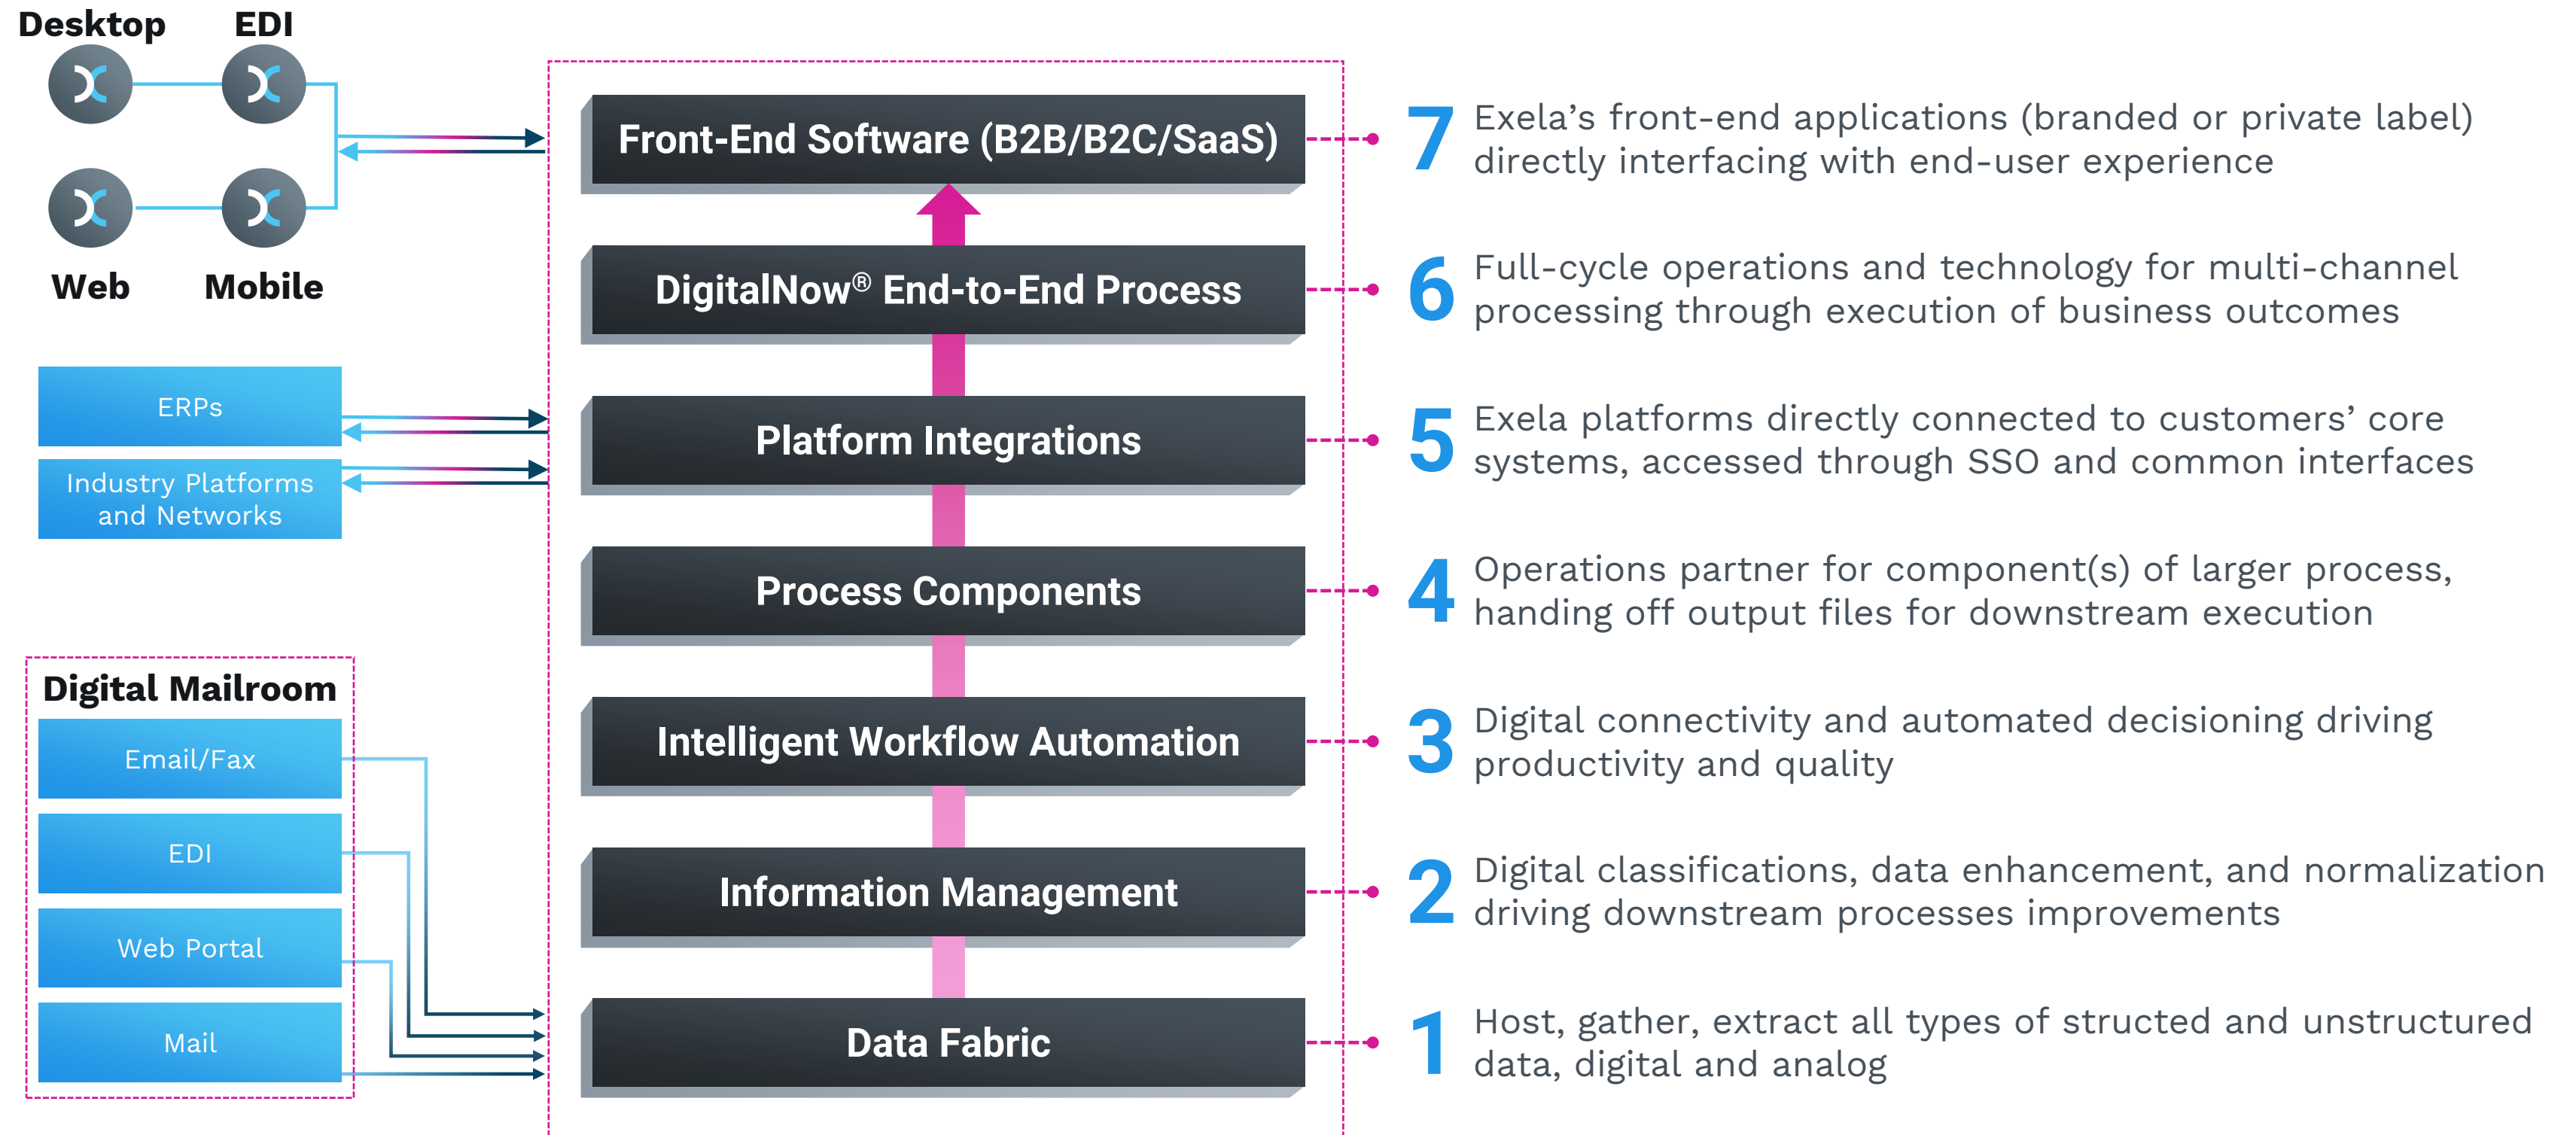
Desktop EDI

Web Mobile

ERPs

Industry Platforms and Networks

Digital Mailroom

Email/Fax

EDI

Web Portal

Mail

Front-End Software (B2B/B2C/SaaS)

DigitalNow® End-to-End Process

Platform Integrations

Process Components

Intelligent Workflow Automation

Information Management

Data Fabric

7 Exela's front-end applications (branded or private label) directly interfacing with end-user experience

6 Full-cycle operations and technology for multi-channel processing through execution of business outcomes

5 Exela platforms directly connected to customers' core systems, accessed through SSO and common interfaces

4 Operations partner for component(s) of larger process, handing off output files for downstream execution

3 Digital connectivity and automated decisioning driving productivity and quality

2 Digital classifications, data enhancement, and normalization driving downstream processes improvements

1 Host, gather, extract all types of structed and unstructured data, digital and analog